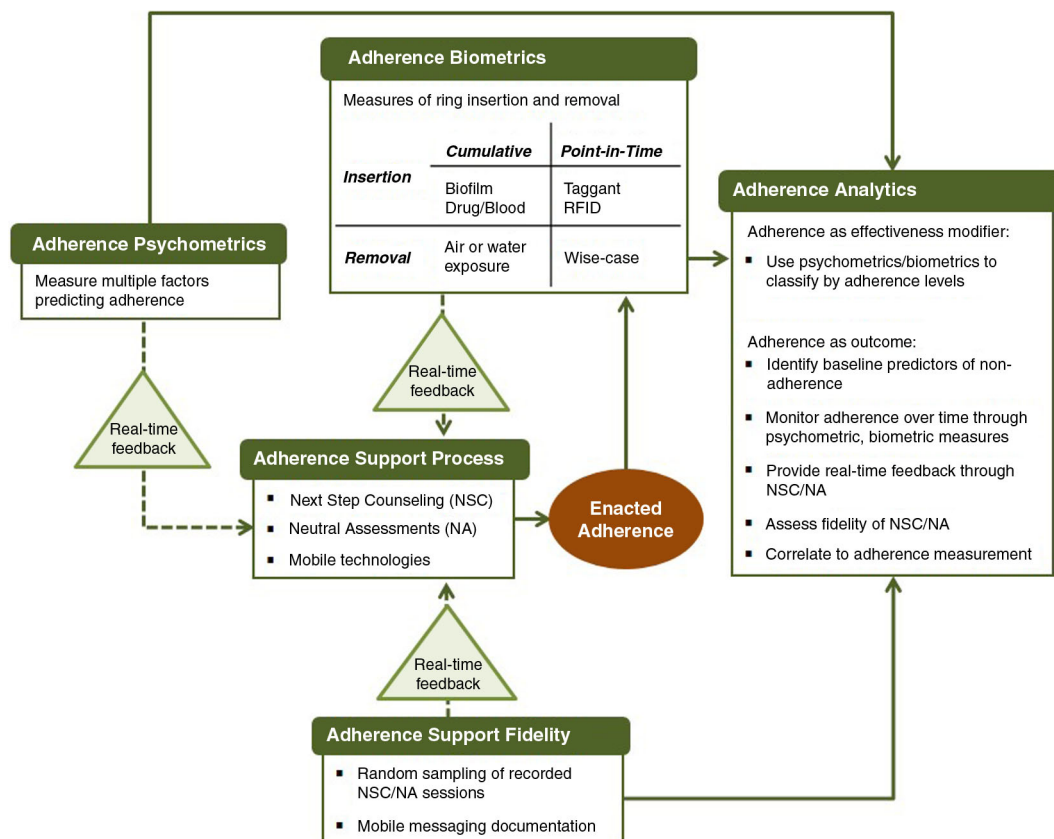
Adherence Biometrics

Measures of ring insertion and removal

| | Cumulative | Point-in-Time |
|---|---|---|
| Insertion | Biofilm Drug/Blood | Taggant RFID |
| Removal | Air or water exposure | Wise-case |

Adherence Analytics

Adherence as effectiveness modifier:
- Use psychometrics/biometrics to classify by adherence levels

Adherence as outcome:
- Identify baseline predictors of non-adherence
- Monitor adherence over time through psychometric, biometric measures
- Provide real-time feedback through NSC/NA
- Assess fidelity of NSC/NA
- Correlate to adherence measurement

Adherence Psychometrics

Measure multiple factors predicting adherence

Real-time feedback

Real-time feedback

Adherence Support Process
- Next Step Counseling (NSC)
- Neutral Assessments (NA)
- Mobile technologies

Enacted Adherence

Real-time feedback

Adherence Support Fidelity
- Random sampling of recorded NSC/NA sessions
- Mobile messaging documentation